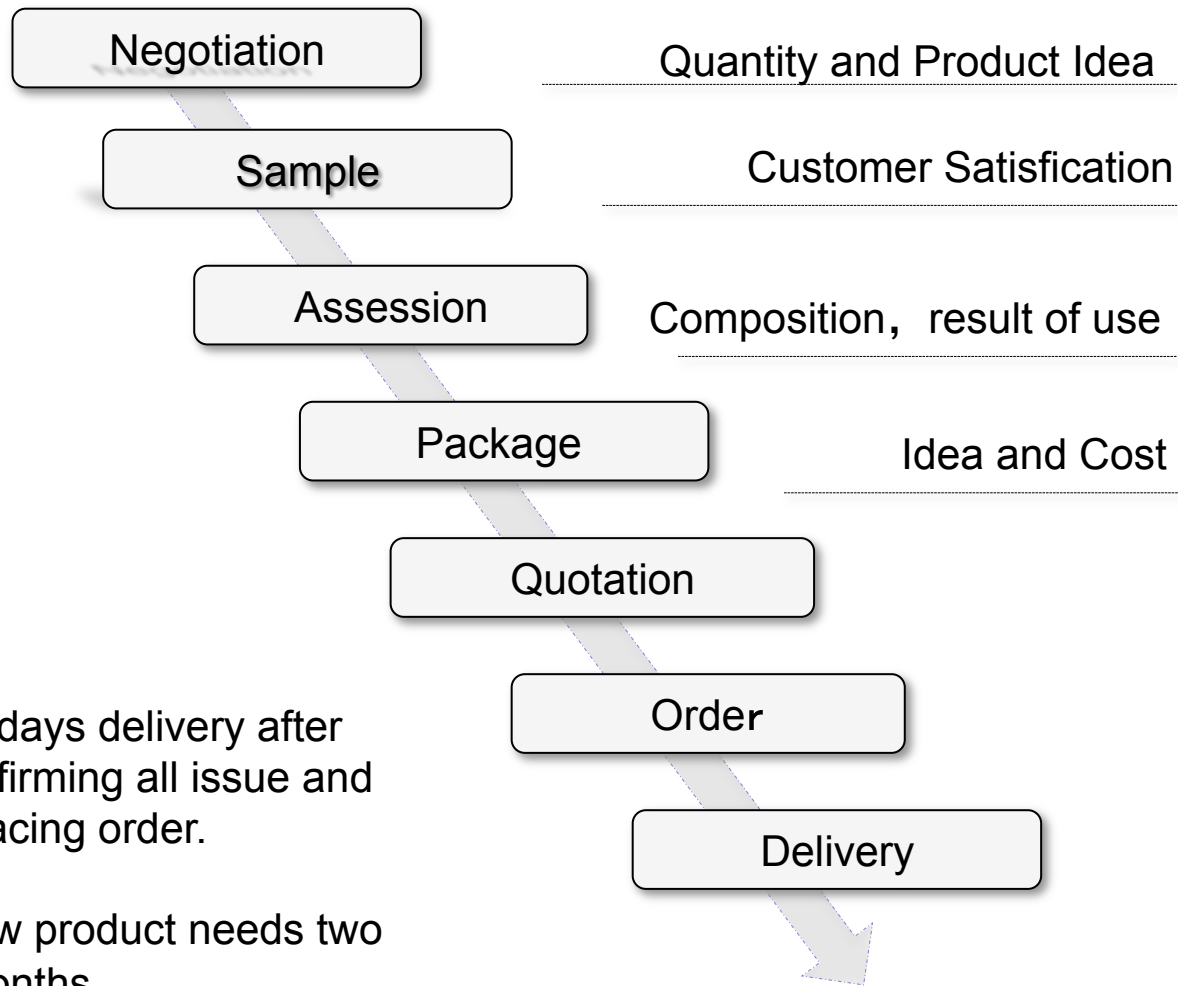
Negotiation

Quantity and Product Idea

Sample

Customer Satisfication

Assession

Composition, result of use

Package

Idea and Cost

Quotation

Order

Delivery

days delivery after firming all issue and acing order.

w product needs two onths